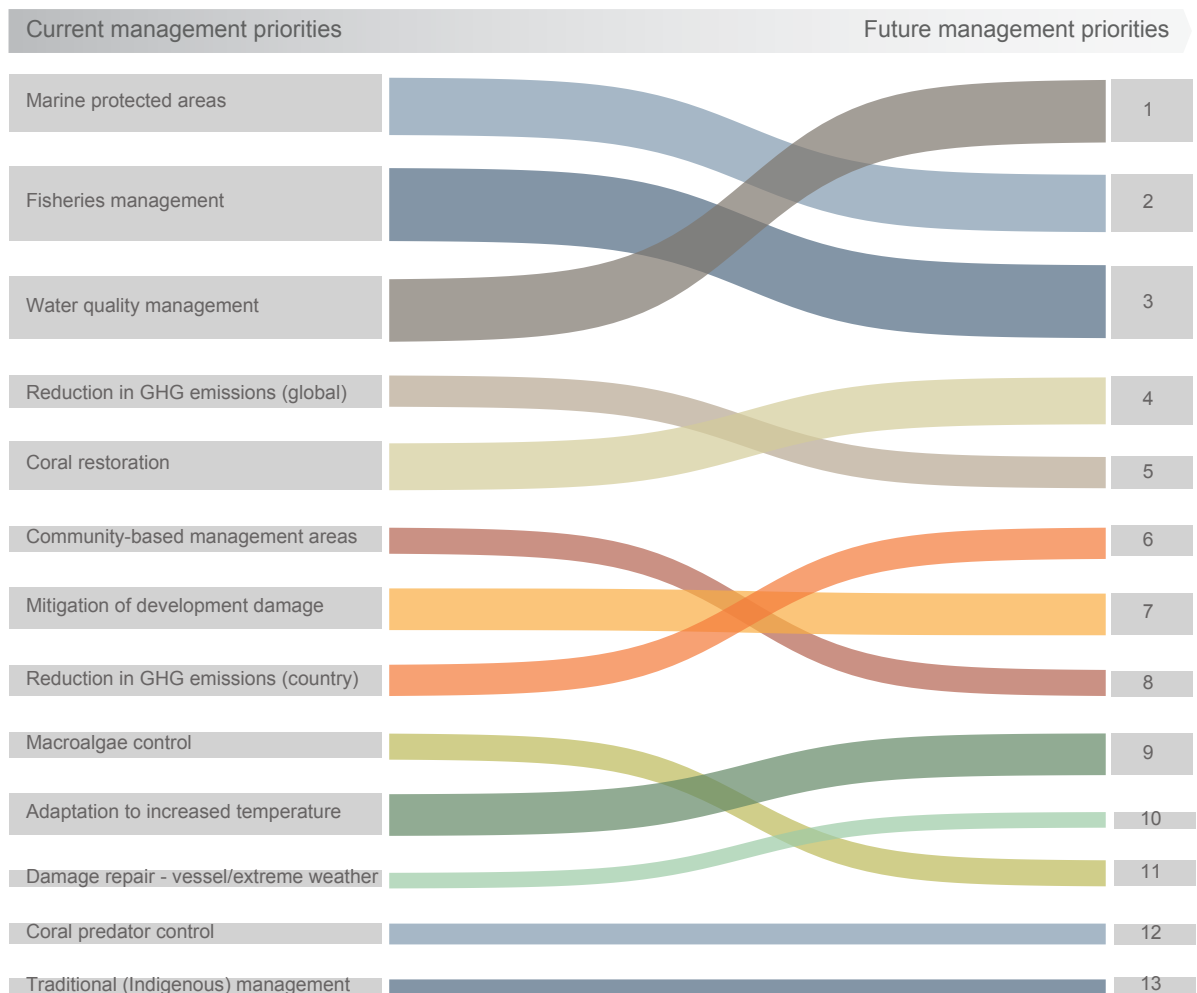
Current management priorities

Future management priorities

Marine protected areas

Fisheries management

Water quality management

Reduction in GHG emissions (global)

Coral restoration

Community-based management areas

Mitigation of development damage

Reduction in GHG emissions (country)

Macroalgae control

Adaptation to increased temperature

Damage repair - vessel/extreme weather

Coral predator control

Traditional (Indigenous) management

1

2

3

4

5

6

7

8

9

10

11

12

13